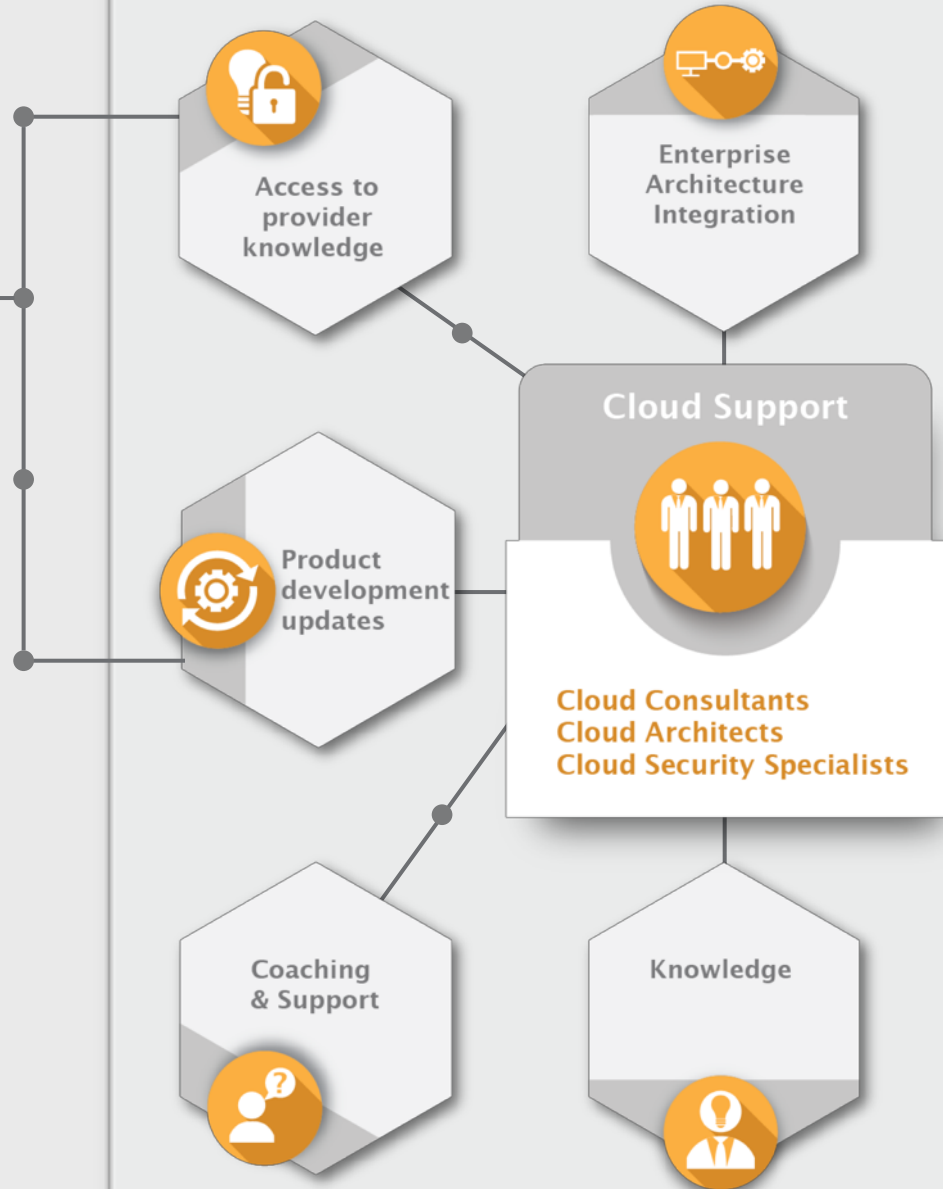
Access to provider knowledge

Enterprise Architecture Integration

Cloud Support

Product development updates

Cloud Consultants
Cloud Architects
Cloud Security Specialists

Coaching & Support

Knowledge